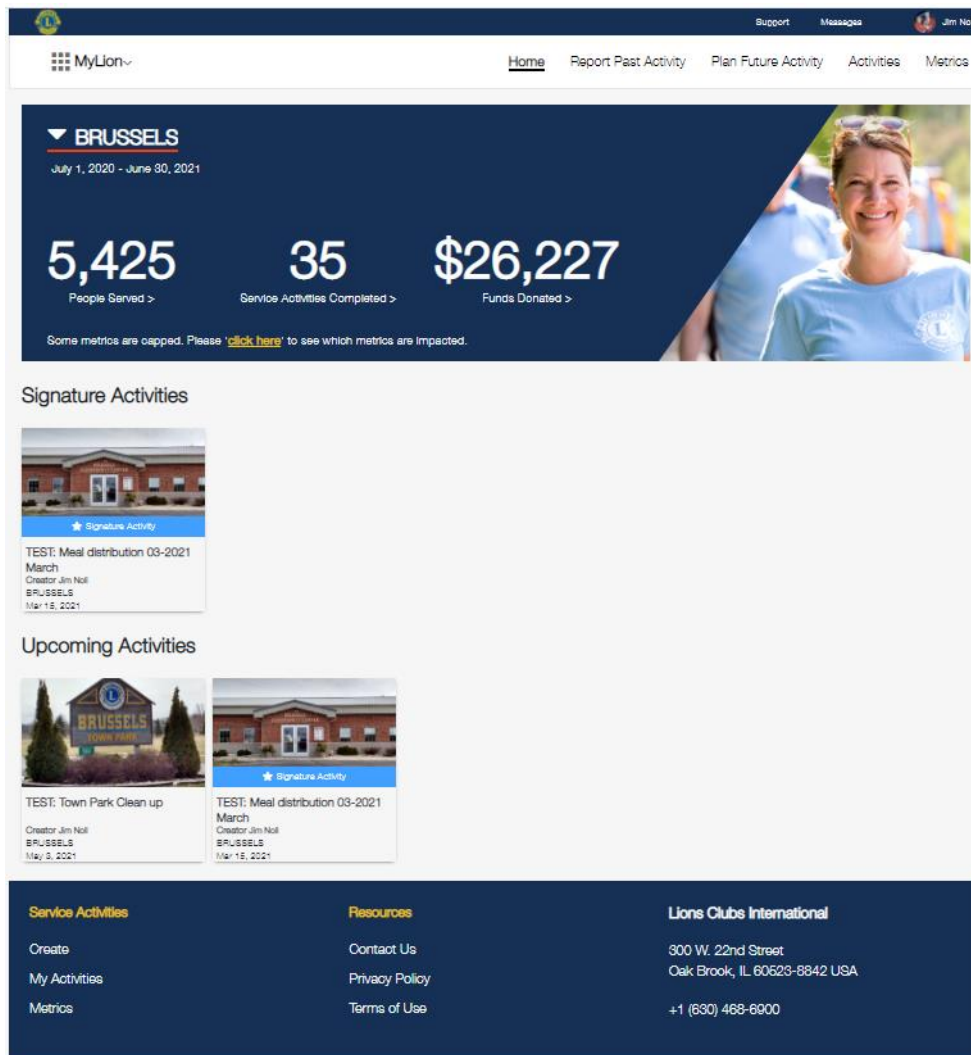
Support Messages Jim No

MyLion

Home Report Past Activity Plan Future Activity Activities Metrics

BRUSSELS

July 1, 2020 - June 30, 2021

5,425
People Served >

35
Service Activities Completed >

$26,227
Funds Donated >

Some metrics are capped. Please 'click here' to see which metrics are impacted.

Signature Activities

Signature Activity

TEST: Meal distribution 03-2021 March
Creator Jim Noll
BRUSSELS
Mar 15, 2021

Upcoming Activities

BRUSSELS TOWN PARK

TEST: Town Park Clean up
Creator Jim Noll
BRUSSELS
May 3, 2021

Signature Activity

TEST: Meal distribution 03-2021 March
Creator Jim Noll
BRUSSELS
Mar 15, 2021

Service Activities
Create
My Activities
Metrics

Resources
Contact Us
Privacy Policy
Terms of Use

Lions Clubs International
300 W. 22nd Street
Oak Brook, IL 60523-8842 USA

+1 (630) 468-6900